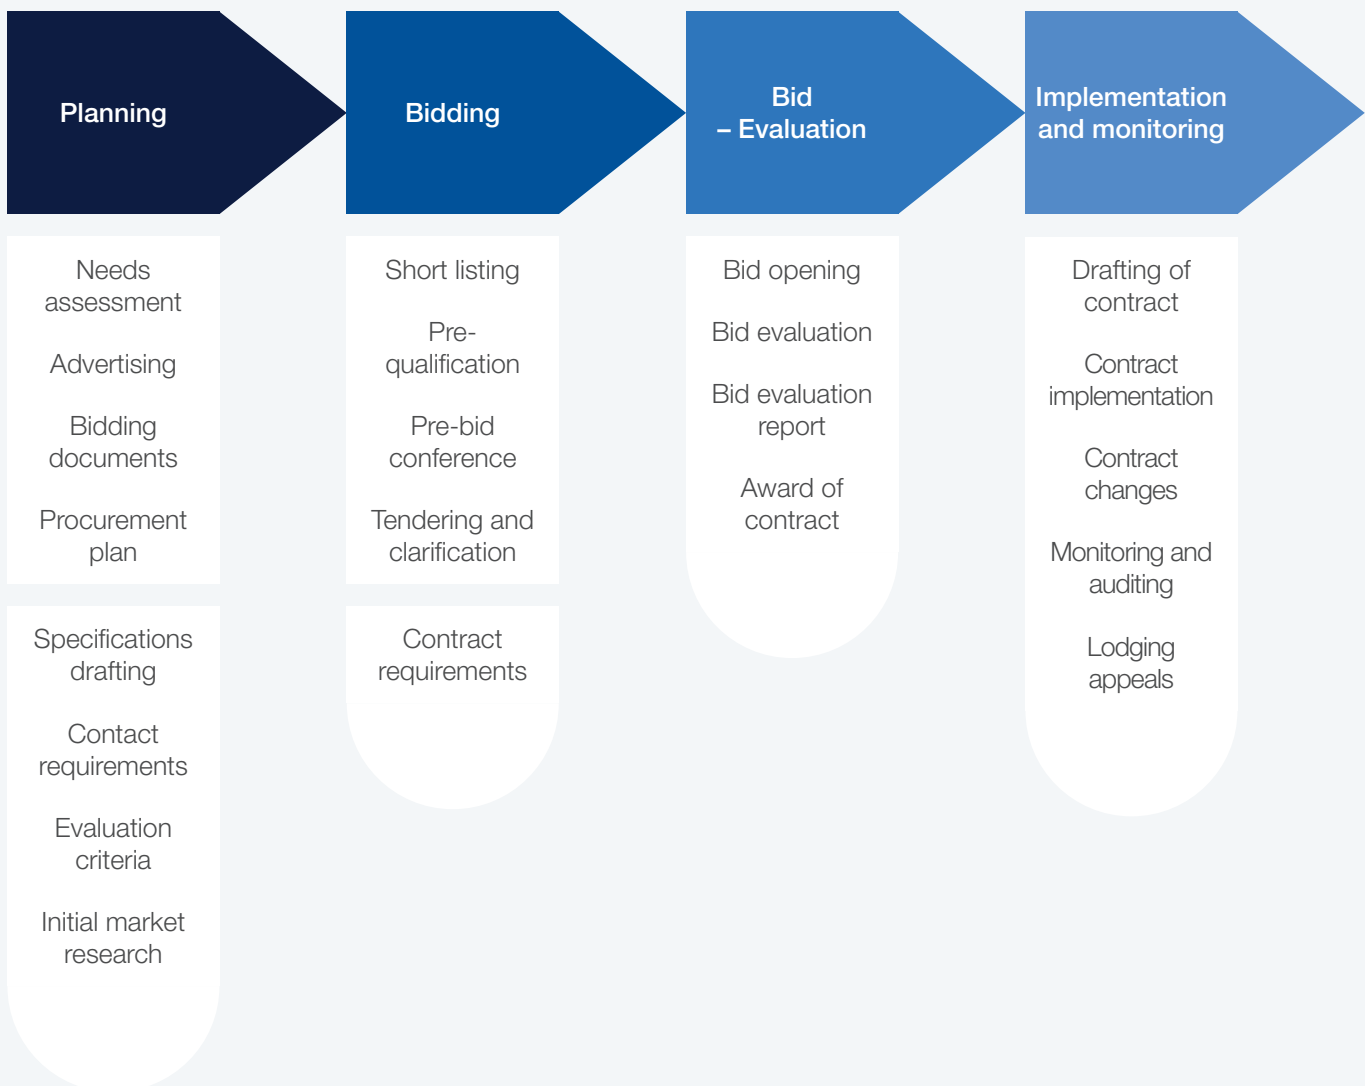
Planning

Needs assessment

Advertising

Bidding documents

Procurement plan

Specifications drafting

Contact requirements

Evaluation criteria

Initial market research

Bidding

Short listing

Prequalification

Pre-bid conference

Tendering and clarification

Contract requirements

Bid
– Evaluation

Bid opening

Bid evaluation

Bid evaluation report

Award of contract

Implementation and monitoring

Drafting of contract

Contract implementation

Contract changes

Monitoring and auditing

Lodging appeals